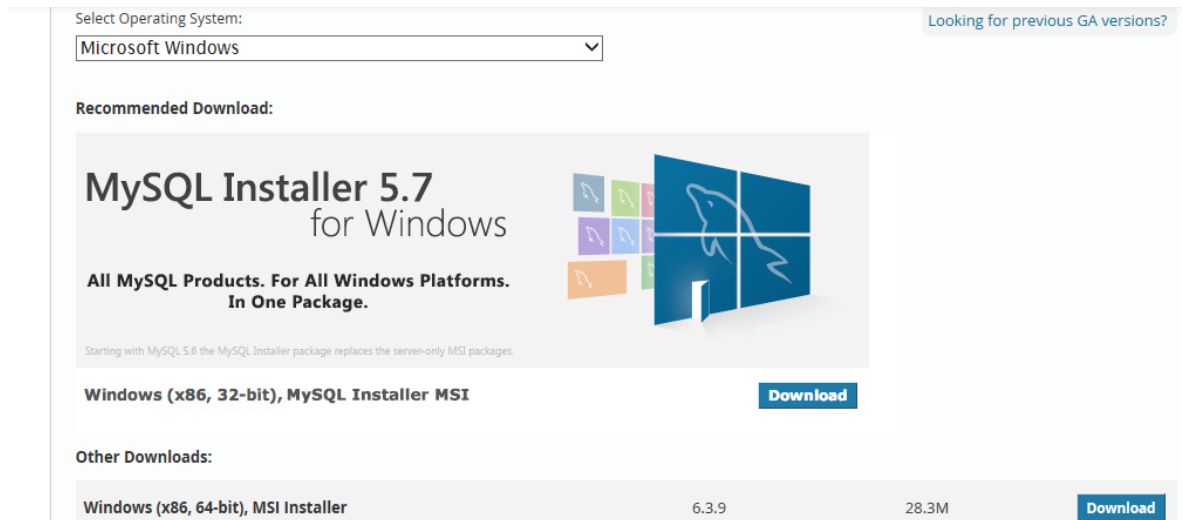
Select Operating System:

Microsoft Windows

Looking for previous GA versions?

Recommended Download:

MySQL Installer 5.7
for Windows

All MySQL Products. For All Windows Platforms.
In One Package.

Starting with MySQL 5.6 the MySQL Installer package replaces the server-only MSI packages.

Windows (x86, 32-bit), MySQL Installer MSI

Download

Other Downloads:

| Windows (x86, 64-bit), MSI Installer | 6.3.9 | 28.3M | Download |
|---|---|---|---|